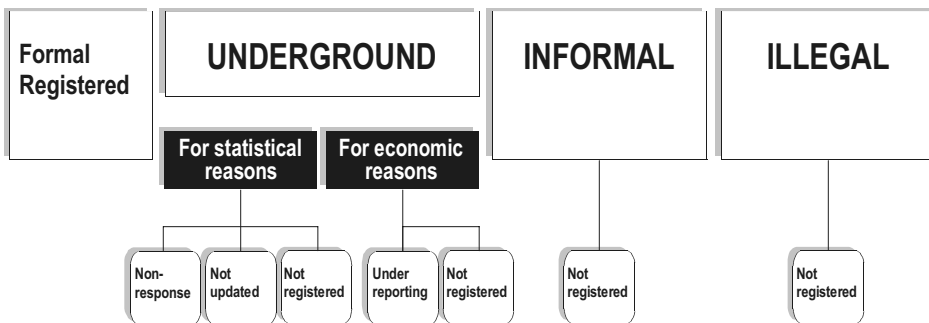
Formal Registered

UNDERGROUND

INFORMAL

ILLEGAL

For statistical reasons

For economic reasons

Non-response

Not updated

Not registered

Under reporting

Not registered

Not registered

Not registered